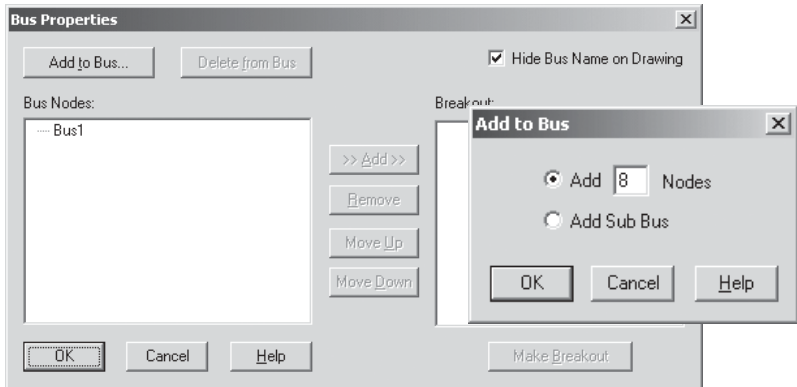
Bus Properties

Add to Bus...

Delete from Bus

Hide Bus Name on Drawing

Bus Nodes:

Bus1

Breakout:

>> Add >>

Remove

Move Up

Move Down

OK

Cancel

Help

Make Breakout

Add to Bus

Add 8 Nodes

Add Sub Bus

OK

Cancel

Help